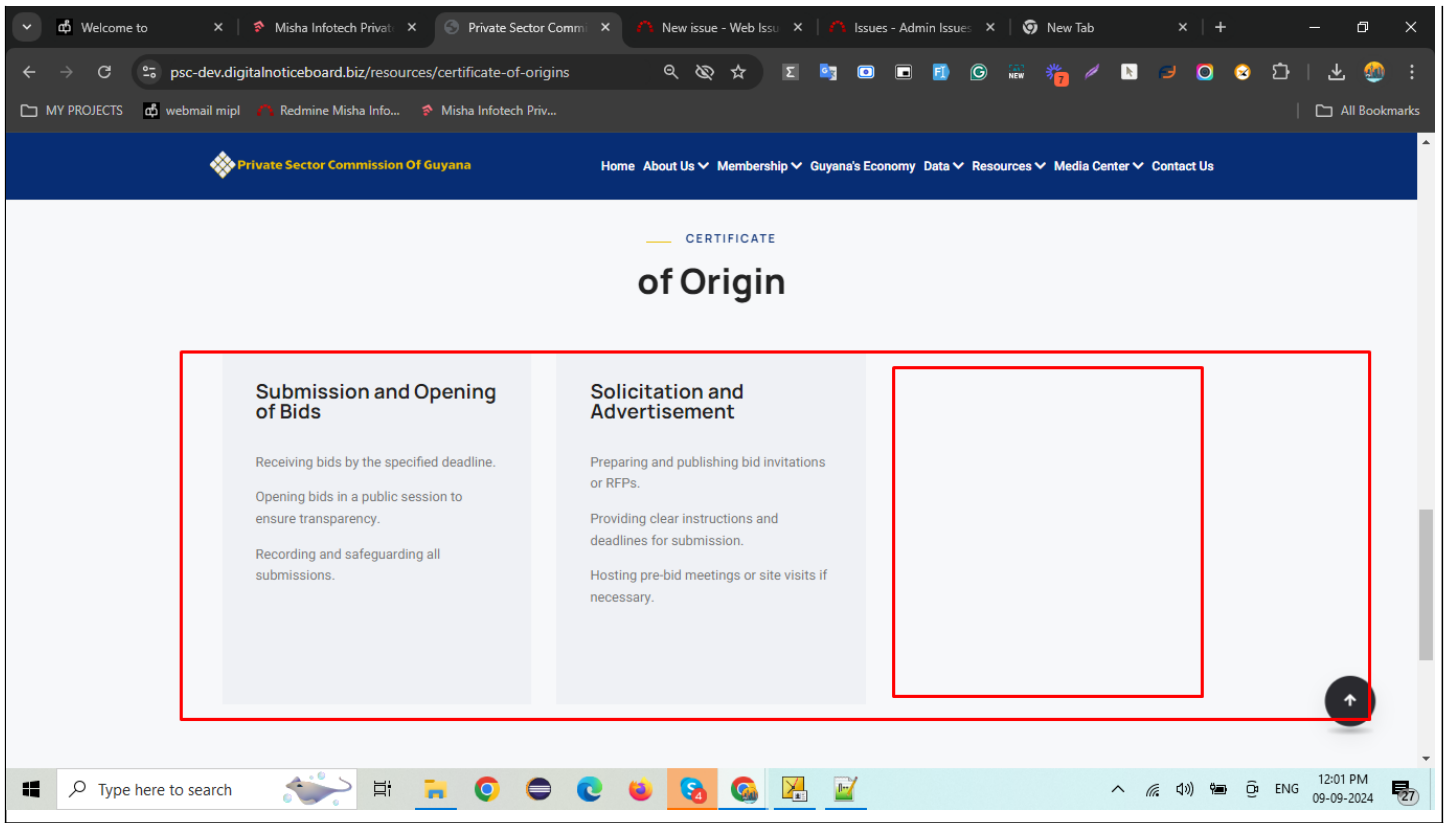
Welcome to | Misha Infotech Privat | Private Sector Comm | New issue - Web Issu | Issues - Admin Issues | New Tab

psc-dev.digitalnoticeboard.biz/resources/certificate-of-origins

NEW 7

MY PROJECTS | webmail mipl | Redmine Misha Info... | Misha Infotech Priv... | All Bookmarks

Private Sector Commission Of Guyana

Home | About Us | Membership | Guyana's Economy | Data | Resources | Media Center | Contact Us

CERTIFICATE

of Origin

Submission and Opening of Bids

Receiving bids by the specified deadline.

Opening bids in a public session to ensure transparency.

Recording and safeguarding all submissions.

Solicitation and Advertisement

Preparing and publishing bid invitations or RFPs.

Providing clear instructions and deadlines for submission.

Hosting pre-bid meetings or site visits if necessary.

Type here to search

4

ENG 12:01 PM 09-09-2024 27